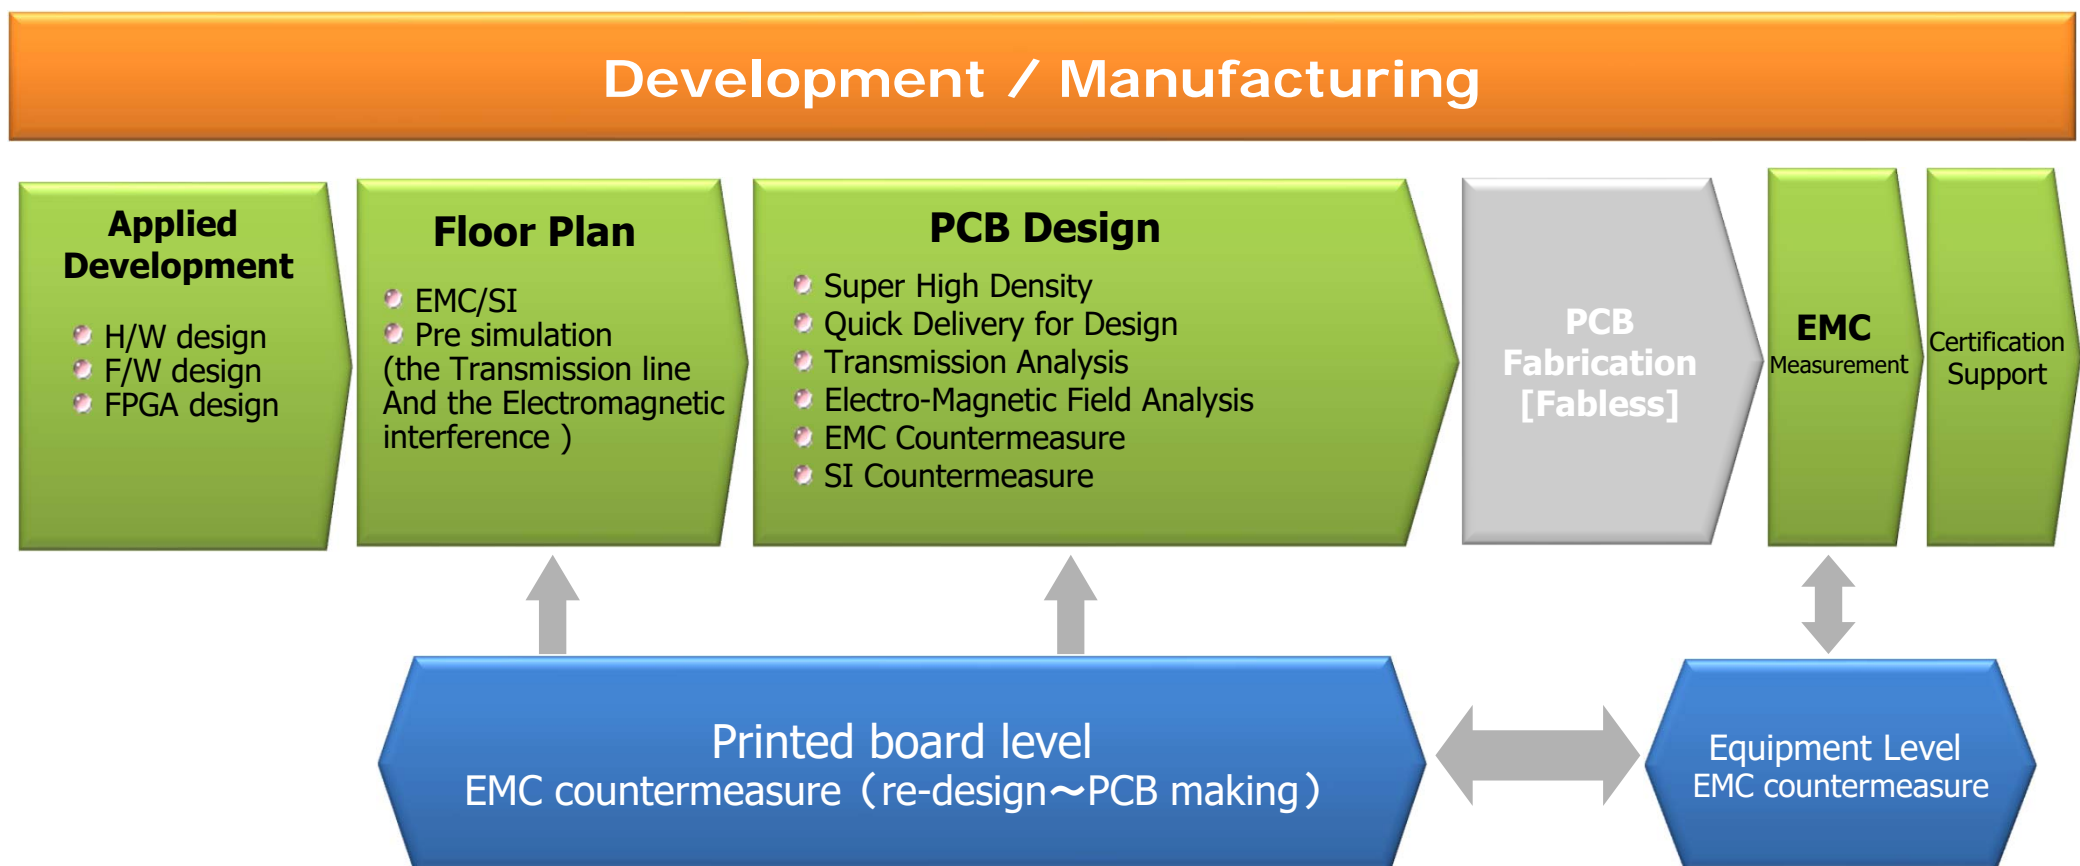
Development / Manufacturing

Applied Development

H/W design
F/W design
FPGA design

Floor Plan

EMC/SI
Pre simulation
(the Transmission line And the Electromagnetic interference )

PCB Design

Super High Density
Quick Delivery for Design
Transmission Analysis
Electro-Magnetic Field Analysis
EMC Countermeasure
SI Countermeasure

PCB Fabrication [Fabless]

EMC
Measurement

Certification Support

Printed board level
EMC countermeasure（re-design～PCB making）

Equipment Level
EMC countermeasure